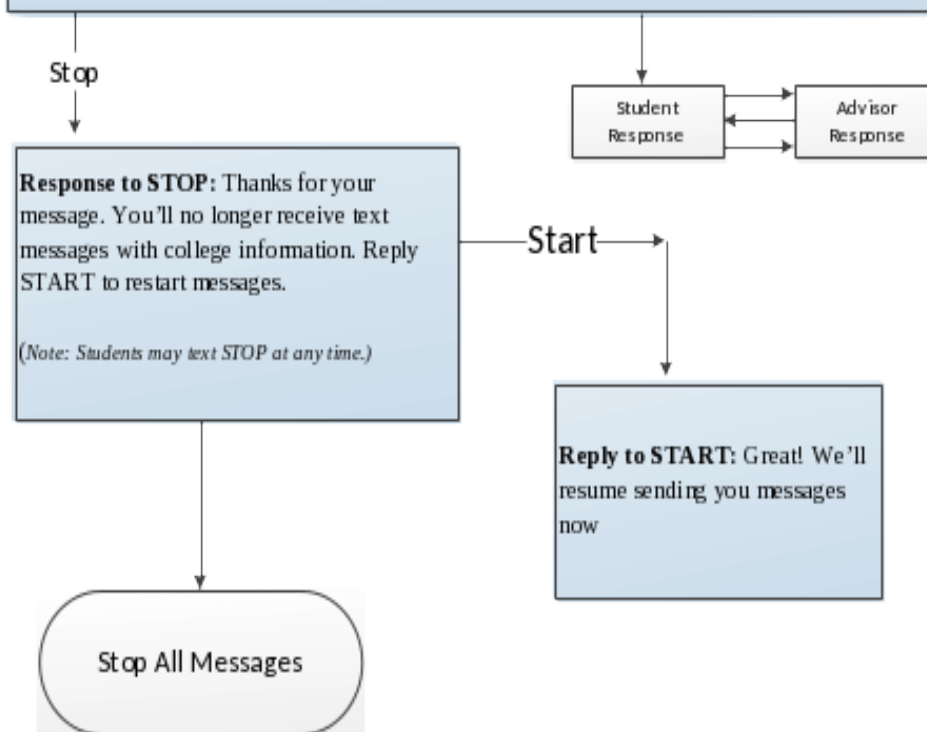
Stop

Student Response

Advisor Response

**Response to STOP:** Thanks for your message. You'll no longer receive text messages with college information. Reply START to restart messages.

(*Note: Students may text STOP at any time.*)

Start

**Reply to START:** Great! We'll resume sending you messages now

Stop All Messages